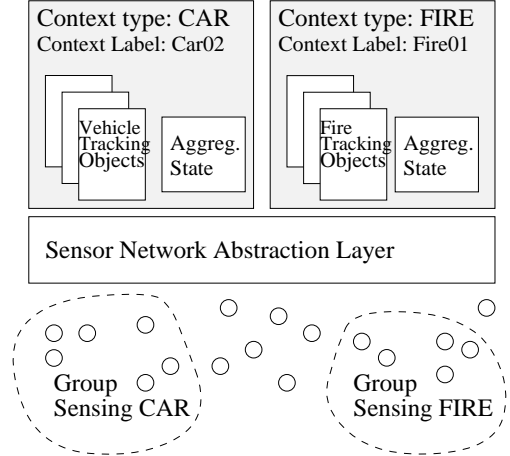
Context type: CAR
Context Label: Car02

Vehicle Tracking Objects

Aggreg. State

Context type: FIRE
Context Label: Fire01

Fire Tracking Objects

Aggreg. State

Sensor Network Abstraction Layer

Group Sensing CAR

Group Sensing FIRE